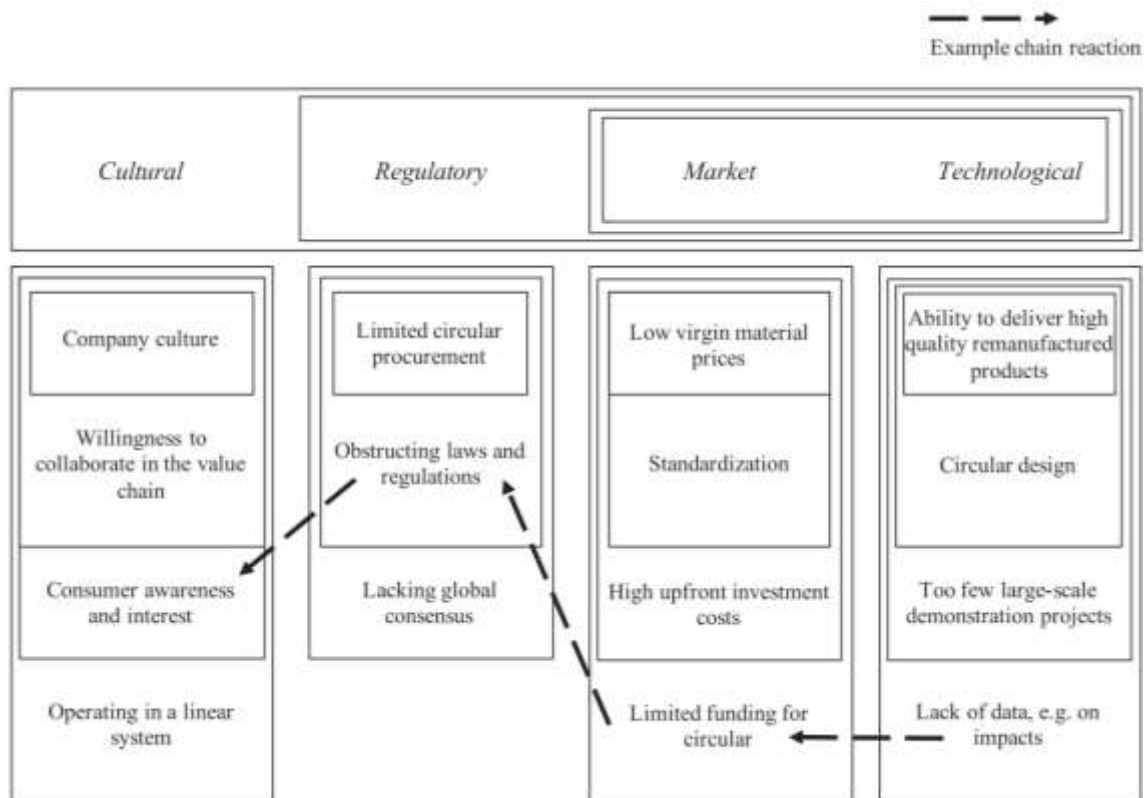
Example chain reaction

Cultural

Regulatory

Market

Technological

Company culture

Willingness to collaborate in the value chain

Consumer awareness and interest

Operating in a linear system

Limited circular procurement

Obstructing laws and regulations

Lacking global consensus

Low virgin material prices

Standardization

High upfront investment costs

Limited funding for circular

Ability to deliver high quality remanufactured products

Circular design

Too few large-scale demonstration projects

Lack of data, e.g. on impacts